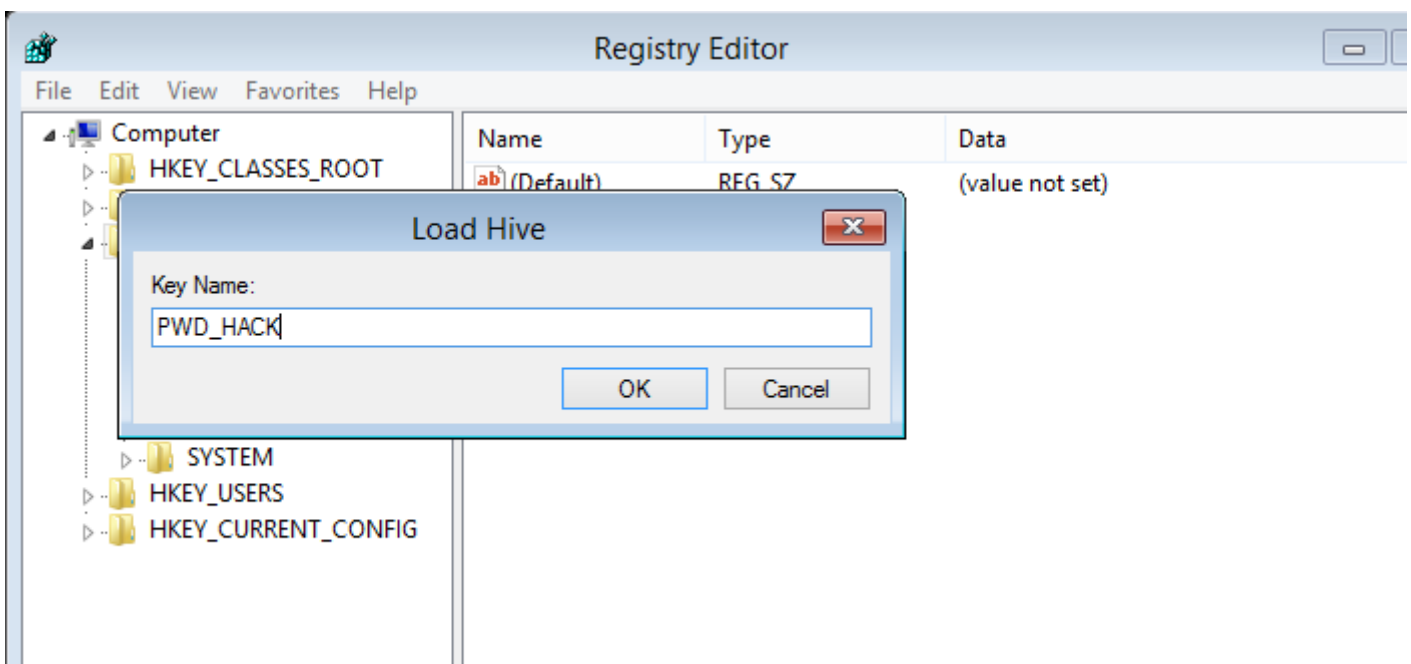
Registry Editor

File Edit View Favorites Help

Computer
HKEY_CLASSES_ROOT
SYSTEM
HKEY_USERS
HKEY_CURRENT_CONFIG

| Name | Type | Data |
|---|---|---|
| ab (Default) | REG_SZ | (value not set) |

Load Hive

Key Name:

PWD_HACK

OK Cancel